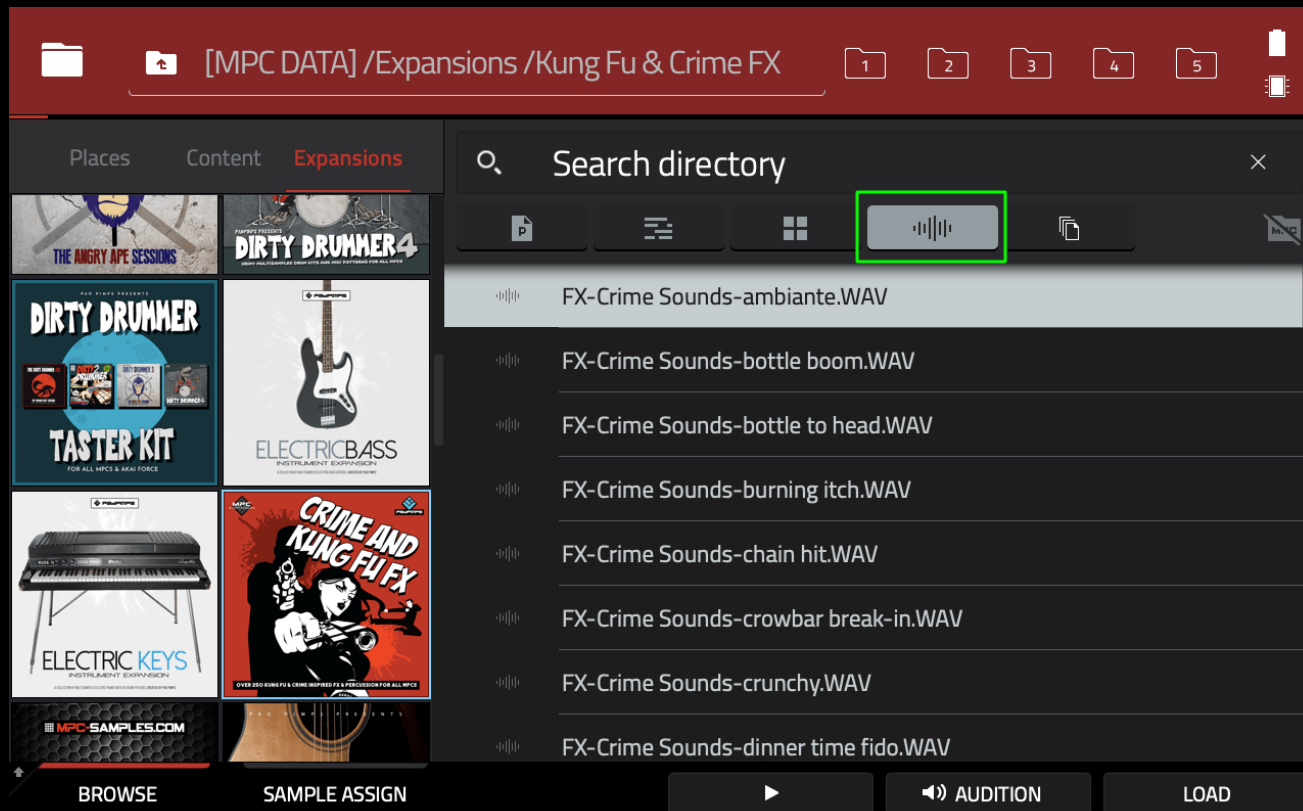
[MPC DATA] /Expansions /Kung Fu & Crime FX

1 2 3 4 5

Places Content Expansions

THE ANGRY APE SESSIONS

PAD PIMPS PRESENTS DIRTY DRUMMER 4

DIRTY DRUMMER TASTER KIT FOR ALL MPCS & AKAI FORCE

ELECTRIC BASS INSTRUMENT EXPANSION

ELECTRIC KEYS INSTRUMENT EXPANSION

CRIME AND KUNG FU FX

OVER 250 KUNG FU & CRIME INSPIRED FX & PERCUSSION FOR ALL MPCS

MPC-SAMPLES.COM

Search directory

FX-Crime Sounds-ambiante.WAV
FX-Crime Sounds-bottle boom.WAV
FX-Crime Sounds-bottle to head.WAV
FX-Crime Sounds-burning itch.WAV
FX-Crime Sounds-chain hit.WAV
FX-Crime Sounds-crowbar break-in.WAV
FX-Crime Sounds-crunchy.WAV
FX-Crime Sounds-dinner time fido.WAV

BROWSE SAMPLE ASSIGN AUDITION LOAD